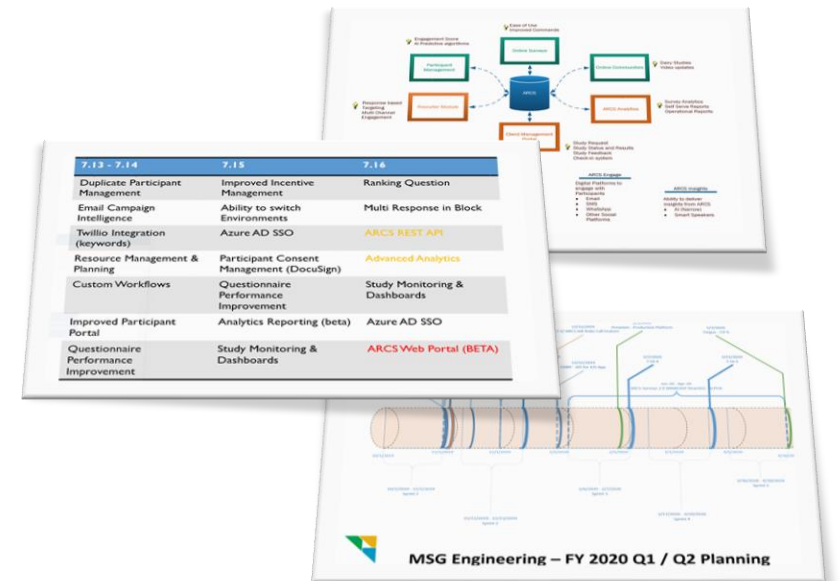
| 7.13 - 7.14 | 7.15 | 7.16 |
|---|---|---|
| Duplicate Participant Management | Improved Incentive Management | Ranking Question |
| Email Campaign Intelligence | Ability to switch Environments | Multi Response in Block |
| Twillio Integration (keywords) | Azure AD SSO | ARCS REST API |
| Resource Management & Planning | Participant Consent Management (DocuSign) | Advanced Analytics |
| Custom Workflows | Questionnaire Performance Improvement | Study Monitoring & Dashboards |
| Improved Participant Portal | Analytics Reporting (beta) | Azure AD SSO |
| Questionnaire Performance Improvement | Study Monitoring & Dashboards | ARCS Web Portal (BETA) |

Ease of Use
Improved Commands

Engagement Score
AI Predictive algorithms

Online Surveys

Participant Management

Online Communities

Diary Studies
Video updates

ARCS

Response based Targeting
Multi Channel Engagement

Recruiter Module

ARCS Analytics

Survey Analytics
Self Serve Reports
Operational Reports

Client Management Portal

Study Request
Study Status and Results
Study Feedback
Check-in system

ARCS Engage

Digital Platforms to engage with Participants
Email
SMS
WhatsApp
Other Social Platforms

ARCS Insights

Ability to deliver insights from ARCS
AI (Sensor)
Smart Speakers

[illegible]

MSG Engineering – FY 2020 Q1 / Q2 Planning